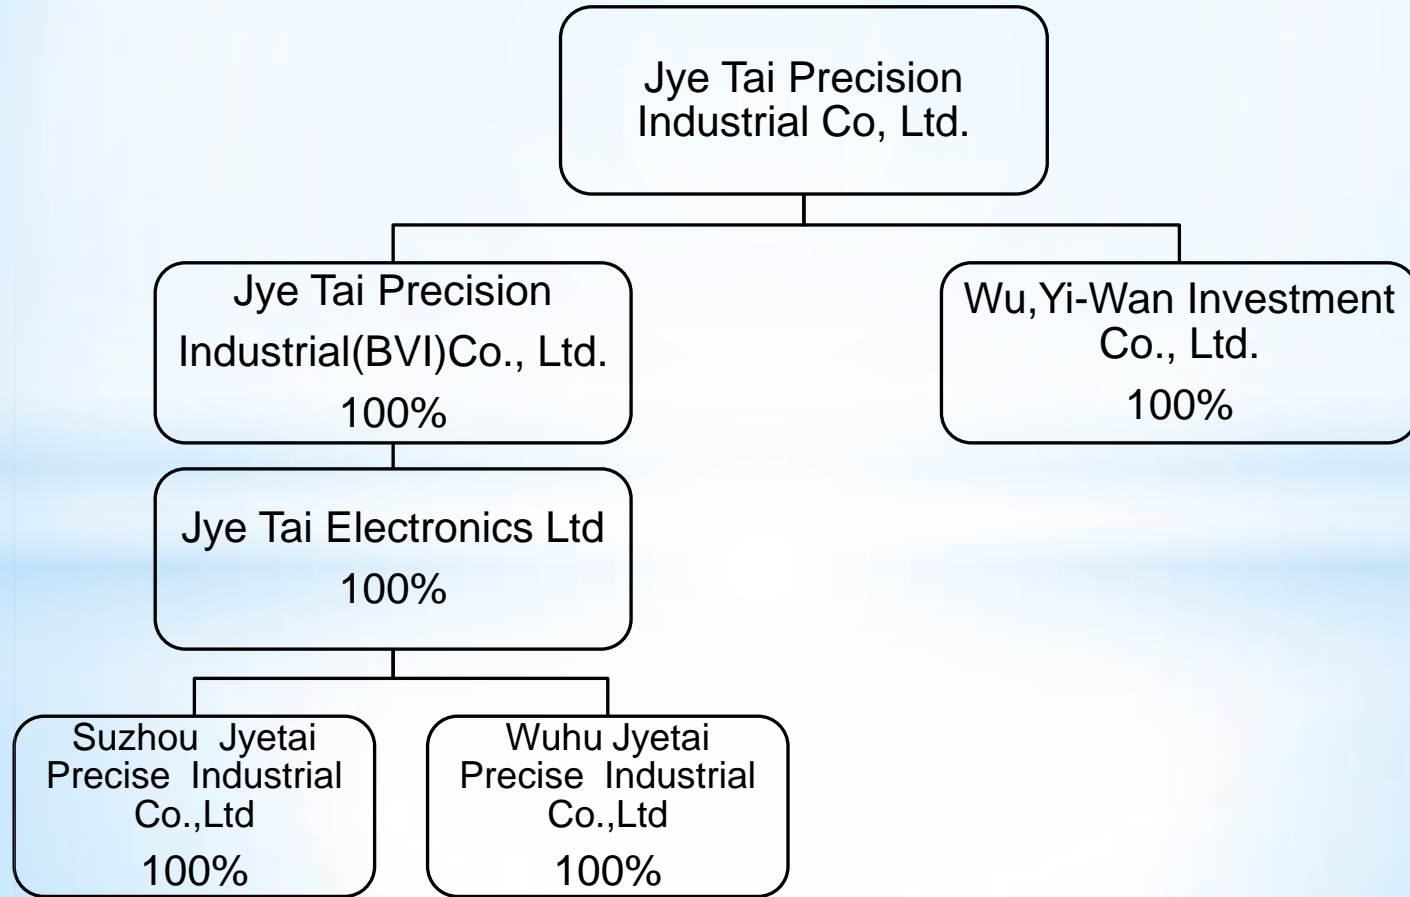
Jye Tai Precision Industrial Co, Ltd.

Jye Tai Precision Industrial(BVI)Co., Ltd.
100%

Wu,Yi-Wan Investment Co., Ltd.
100%

Jye Tai Electronics Ltd
100%

Suzhou Jyetai Precise Industrial Co.,Ltd
100%

Wuhu Jyetai Precise Industrial Co.,Ltd
100%